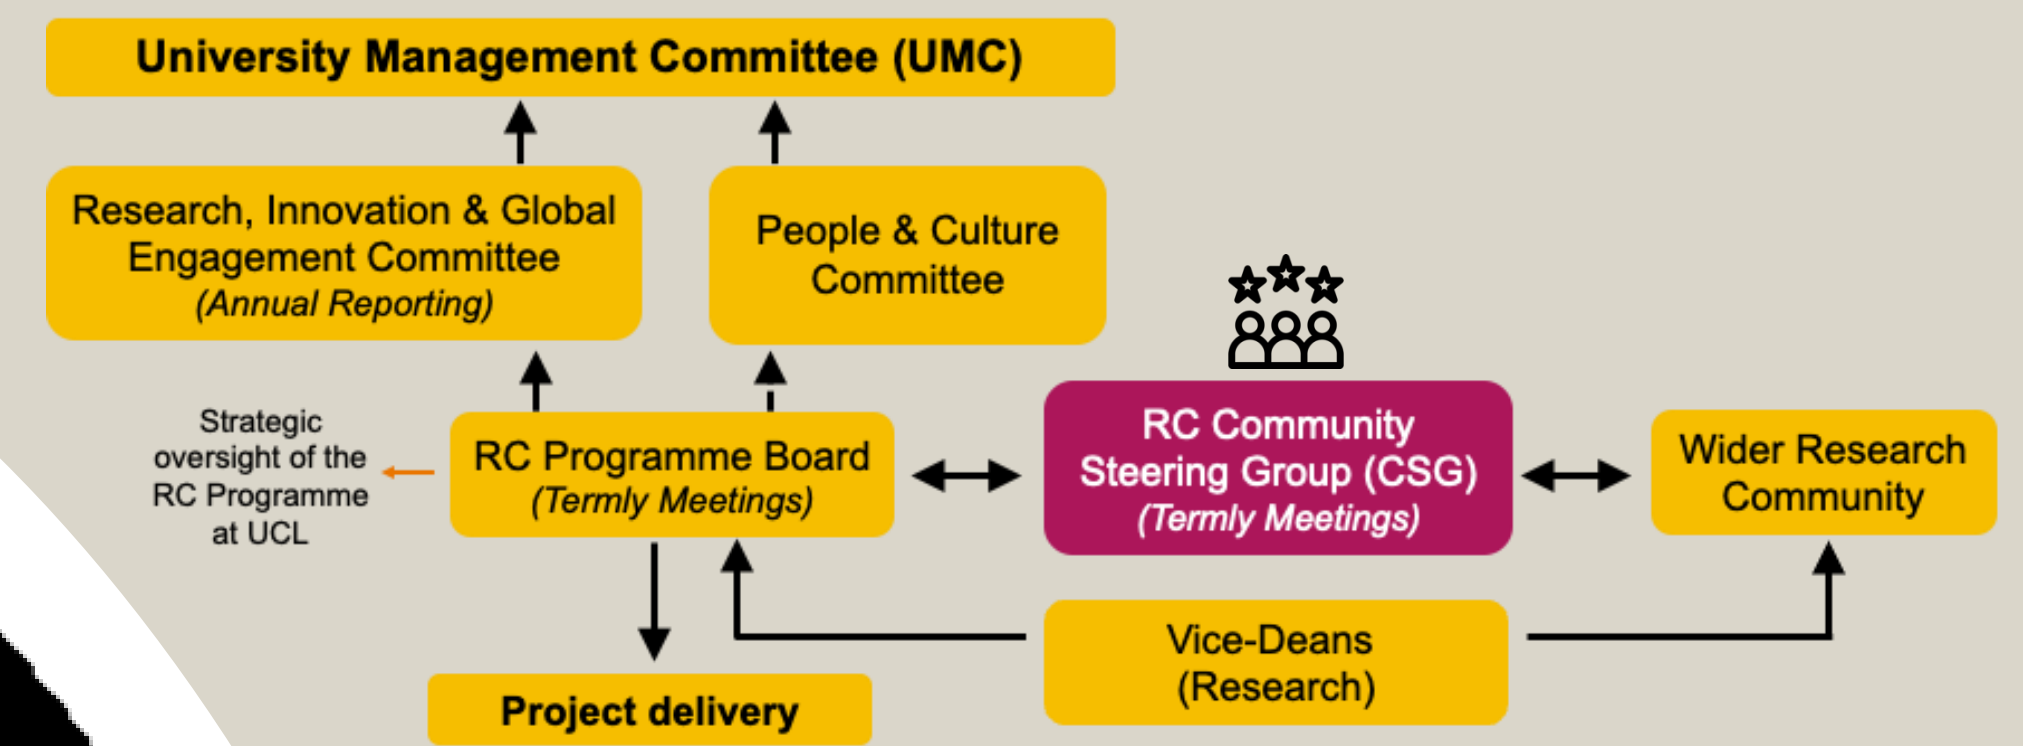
University Management Committee (UMC)

Research, Innovation & Global Engagement Committee
(Annual Reporting)

People & Culture Committee

Strategic oversight of the RC Programme at UCL

RC Programme Board
(Termly Meetings)

RC Community Steering Group (CSG)
(Termly Meetings)

Wider Research Community

Vice-Deans (Research)

Project delivery